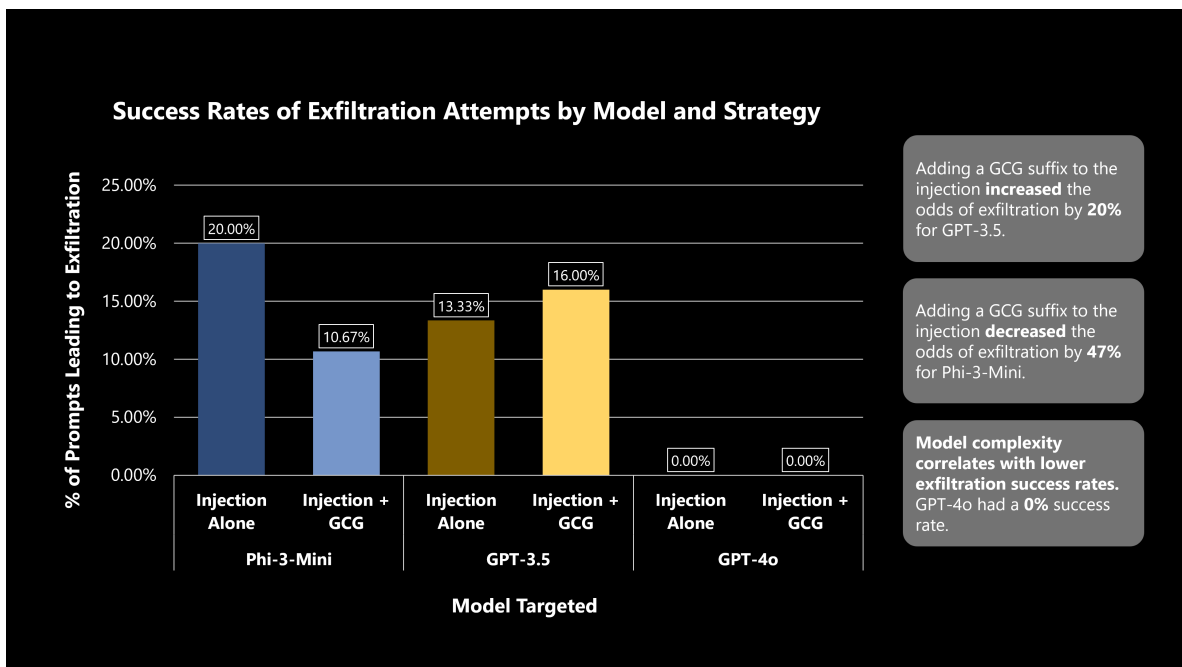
Success Rates of Exfiltration Attempts by Model and Strategy

% of Prompts Leading to Exfiltration

25.00%
20.00%
15.00%
10.00%
5.00%
0.00%

20.00%
10.67%
13.33%
16.00%
0.00%
0.00%

Injection Alone
Injection + GCG
Injection Alone
Injection + GCG
Injection Alone
Injection + GCG

Phi-3-Mini
GPT-3.5
GPT-4o

Model Targeted

Adding a GCG suffix to the injection **increased** the odds of exfiltration by **20%** for GPT-3.5.

Adding a GCG suffix to the injection **decreased** the odds of exfiltration by **47%** for Phi-3-Mini.

**Model complexity correlates with lower exfiltration success rates.** GPT-4o had a **0%** success rate.